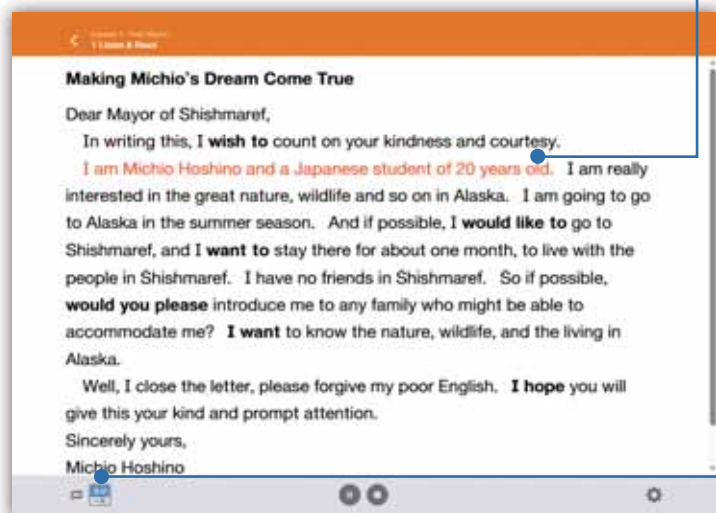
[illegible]
1 Listen & Read

Making Michio's Dream Come True

Dear Mayor of Shishmaref,

In writing this, I wish to count on your kindness and courtesy.

I am Michio Hoshino and a Japanese student of 20 years old. I am really interested in the great nature, wildlife and so on in Alaska. I am going to go to Alaska in the summer season. And if possible, I would like to go to Shishmaref, and I want to stay there for about one month, to live with the people in Shishmaref. I have no friends in Shishmaref. So if possible, would you please introduce me to any family who might be able to accommodate me? I want to know the nature, wildlife, and the living in Alaska.

Well, I close the letter, please forgive my poor English. I hope you will give this your kind and prompt attention.

Sincerely yours,

Michio Hoshino